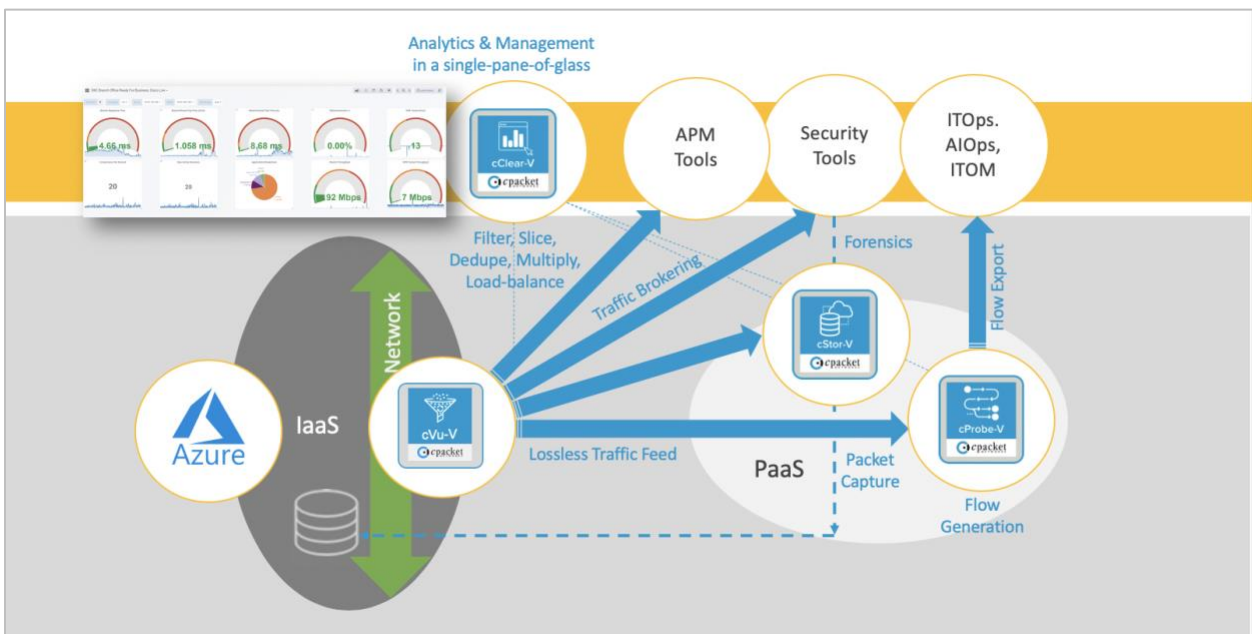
Analytics & Management in a single-pane-of-glass

4.66 ms
1.058 ms
8.68 ms
0.00%
13
20
20
92 Mbps
7 Mbps

cClear-V
cpacket

APM Tools

Security Tools

ITOps. AIOps, ITOM

Filter, Slice, Dedupe, Multiply, Load-balance

Traffic Brokering

Forensics

Flow Export

Network

cStor-V
cpacket

Azure

IaaS

cVu-V
cpacket

cProbe-V
cpacket

Lossless Traffic Feed

PaaS

Packet Capture

Flow Generation